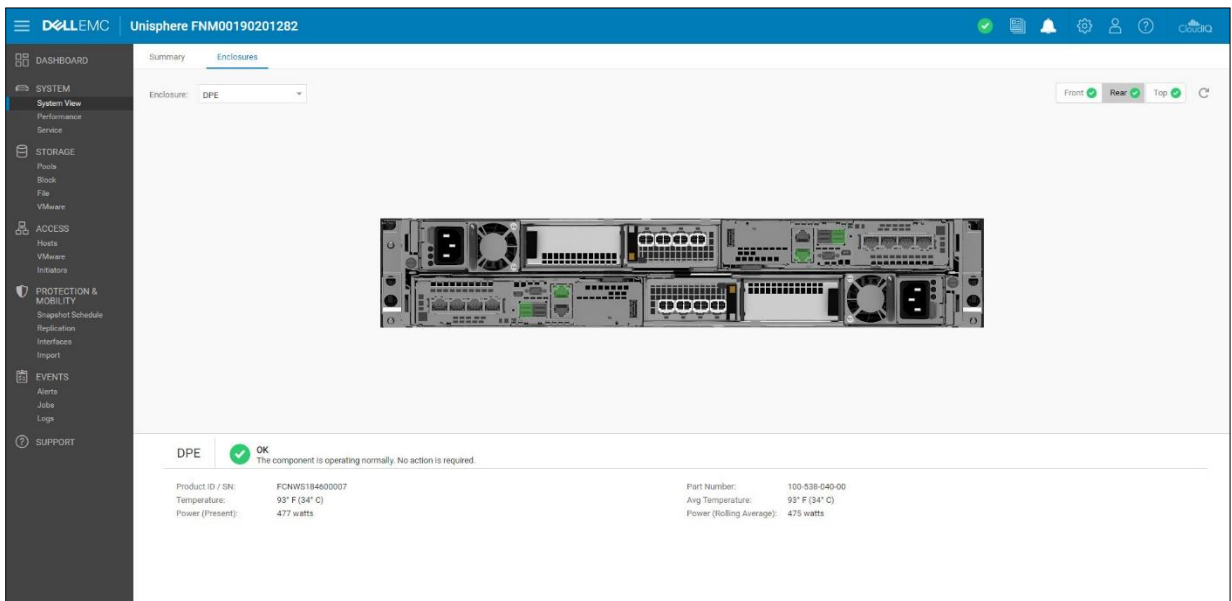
DELLEMC Unisphere FNM00190201282

CloudIQ

DASHBOARD

SYSTEM
System View
Performance
Service

STORAGE
Pools
Block
File
VMware

ACCESS
Hosts
VMware
Initiators

PROTECTION & MOBILITY
Snapshot Schedule
Replication
Interfaces
Import

EVENTS
Alerts
Jobs
Logs

SUPPORT

Summary Enclosures

Enclosure: DPE

Front Rear Top

DPE

OK
The component is operating normally. No action is required.

Product ID / SN: FCNWS184600007
Temperature: 93° F (34° C)
Power (Present): 477 watts

Part Number: 100-538-040-00
Avg Temperature: 93° F (34° C)
Power (Rolling Average): 475 watts